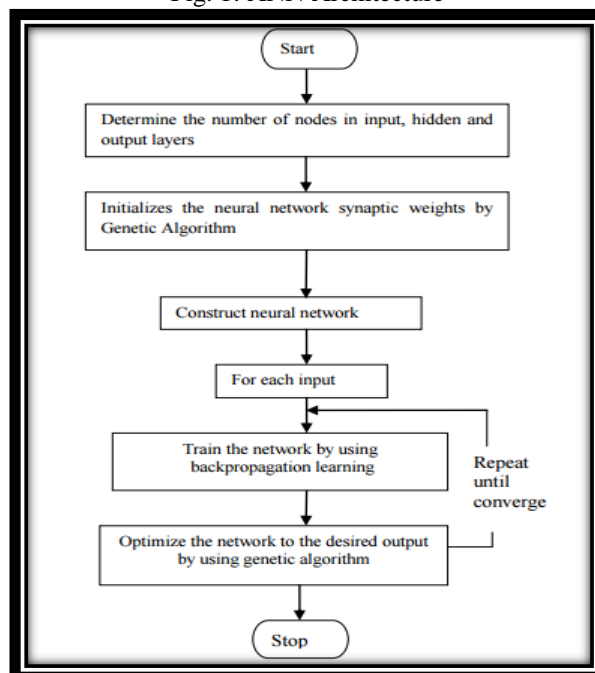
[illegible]

Start

Determine the number of nodes in input, hidden and output layers

Initializes the neural network synaptic weights by Genetic Algorithm

Construct neural network

For each input

Train the network by using backpropagation learning

Repeat until converge

Optimize the network to the desired output by using genetic algorithm

Stop